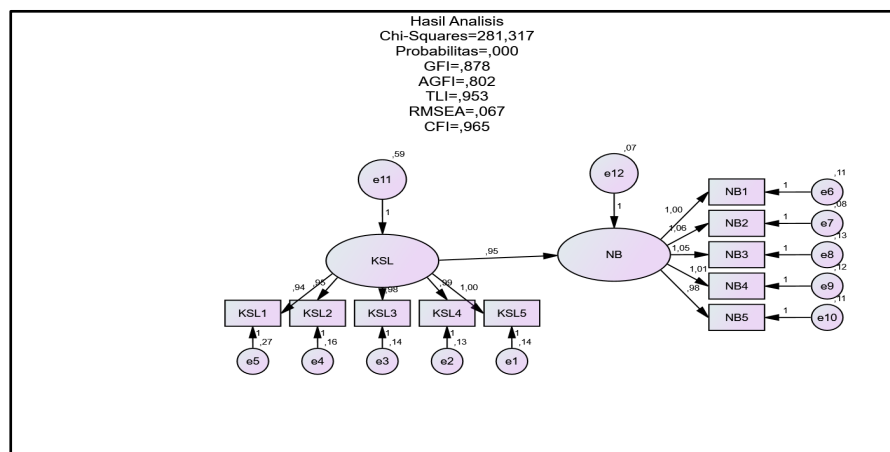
Hasil Analisis
Chi-Squares=281,317
Probabilitas=,000
GFI=,878
AGFI=,802
TLI=,953
RMSEA=,067
CFI=,965

,59
e11
1
KSL
,95
,07
e12
1
NB
,94
,96
,98
,99
1,00
KSL1
KSL2
KSL3
KSL4
KSL5
1
,27
1
,16
1
,14
1
,13
1
,14
e5
e4
e3
e2
e1
1,00
1,06
1,05
1,01
,98
NB1
NB2
NB3
NB4
NB5
1
1
1
1
1
,11
e6
,08
e7
,13
e8
,12
e9
,11
e10